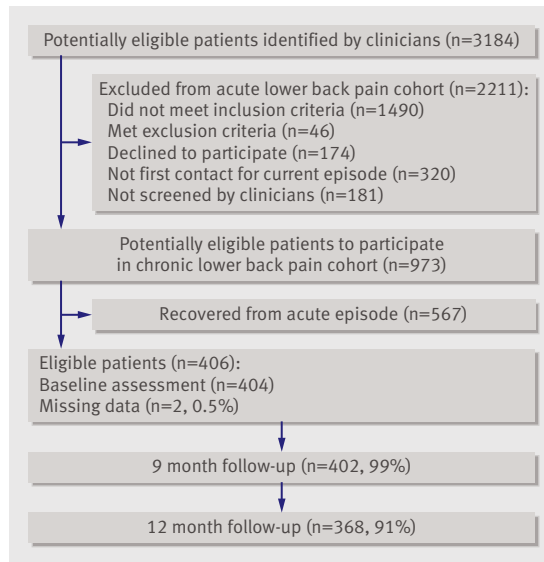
Potentially eligible patients identified by clinicians (n=3184)

Excluded from acute lower back pain cohort (n=2211):
Did not meet inclusion criteria (n=1490)
Met exclusion criteria (n=46)
Declined to participate (n=174)
Not first contact for current episode (n=320)
Not screened by clinicians (n=181)

Potentially eligible patients to participate in chronic lower back pain cohort (n=973)

Recovered from acute episode (n=567)

Eligible patients (n=406):
Baseline assessment (n=404)
Missing data (n=2, 0.5%)

9 month follow-up (n=402, 99%)

12 month follow-up (n=368, 91%)